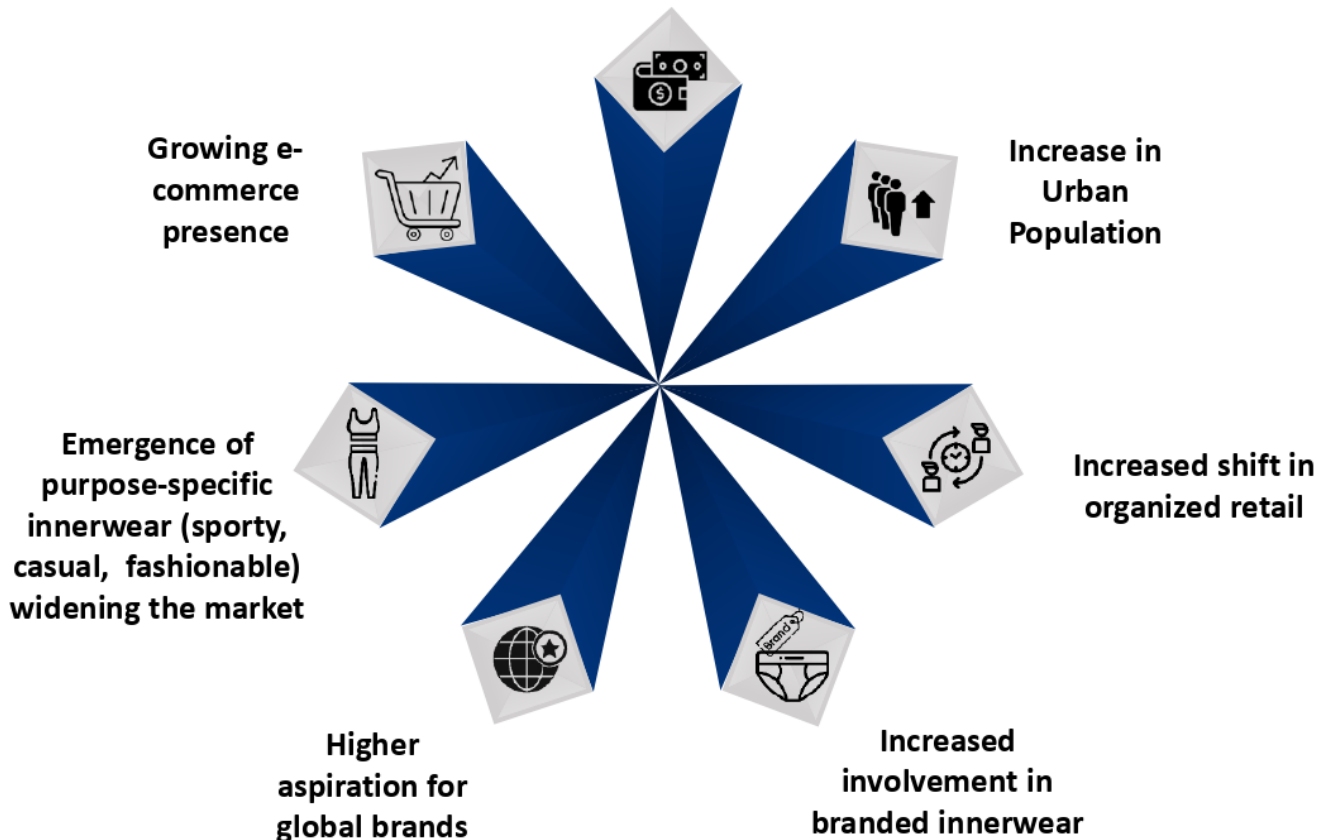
Growing e-commerce presence

Increase in Urban Population

Emergence of purpose-specific innerwear (sporty, casual, fashionable) widening the market

Increased shift in organized retail

Brand

Higher aspiration for global brands

Increased involvement in branded innerwear